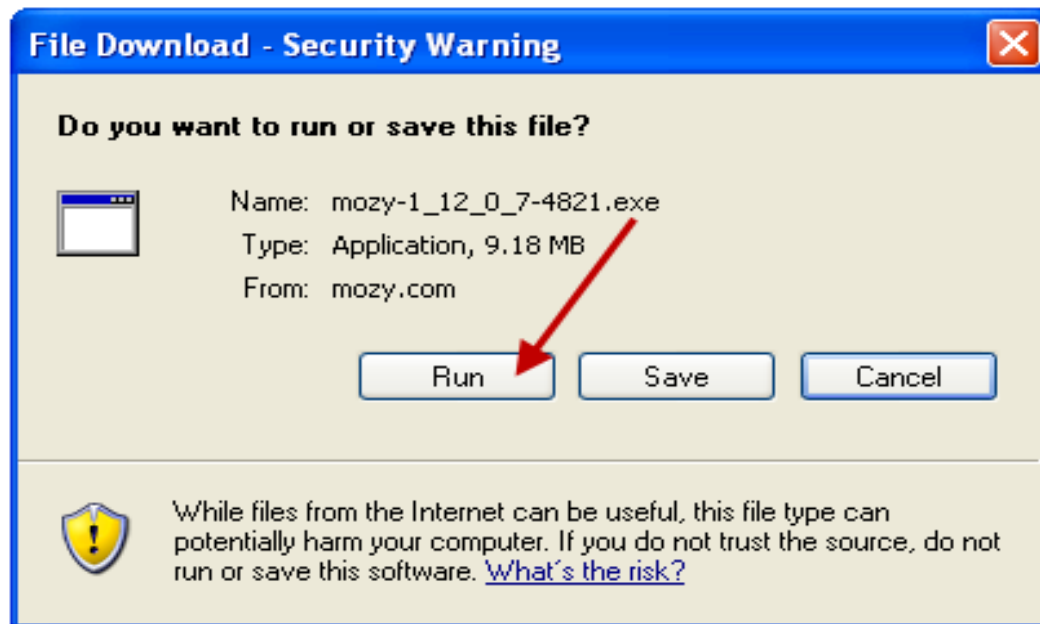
File Download - Security Warning

Do you want to run or save this file?

Name: mozy-1_12_0_7-4821.exe
Type: Application, 9.18 MB
From: mozy.com

Run Save Cancel

While files from the Internet can be useful, this file type can potentially harm your computer. If you do not trust the source, do not run or save this software. What's the risk?